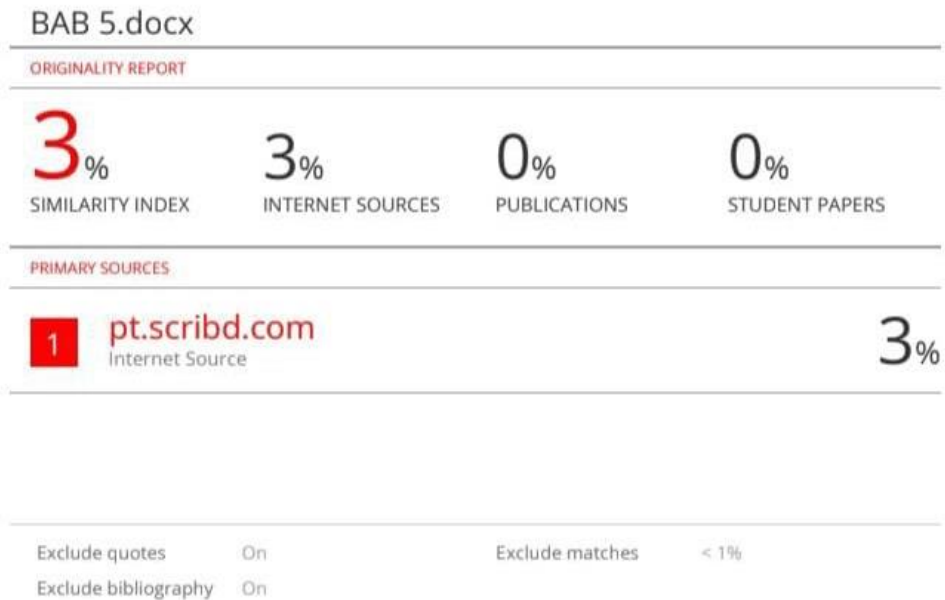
BAB 5.docx

ORIGINALITY REPORT

3%
SIMILARITY INDEX

3%
INTERNET SOURCES

0%
PUBLICATIONS

0%
STUDENT PAPERS

PRIMARY SOURCES

1 pt.scribd.com
Internet Source
3%

Exclude quotes On
Exclude bibliography On
Exclude matches < 1%